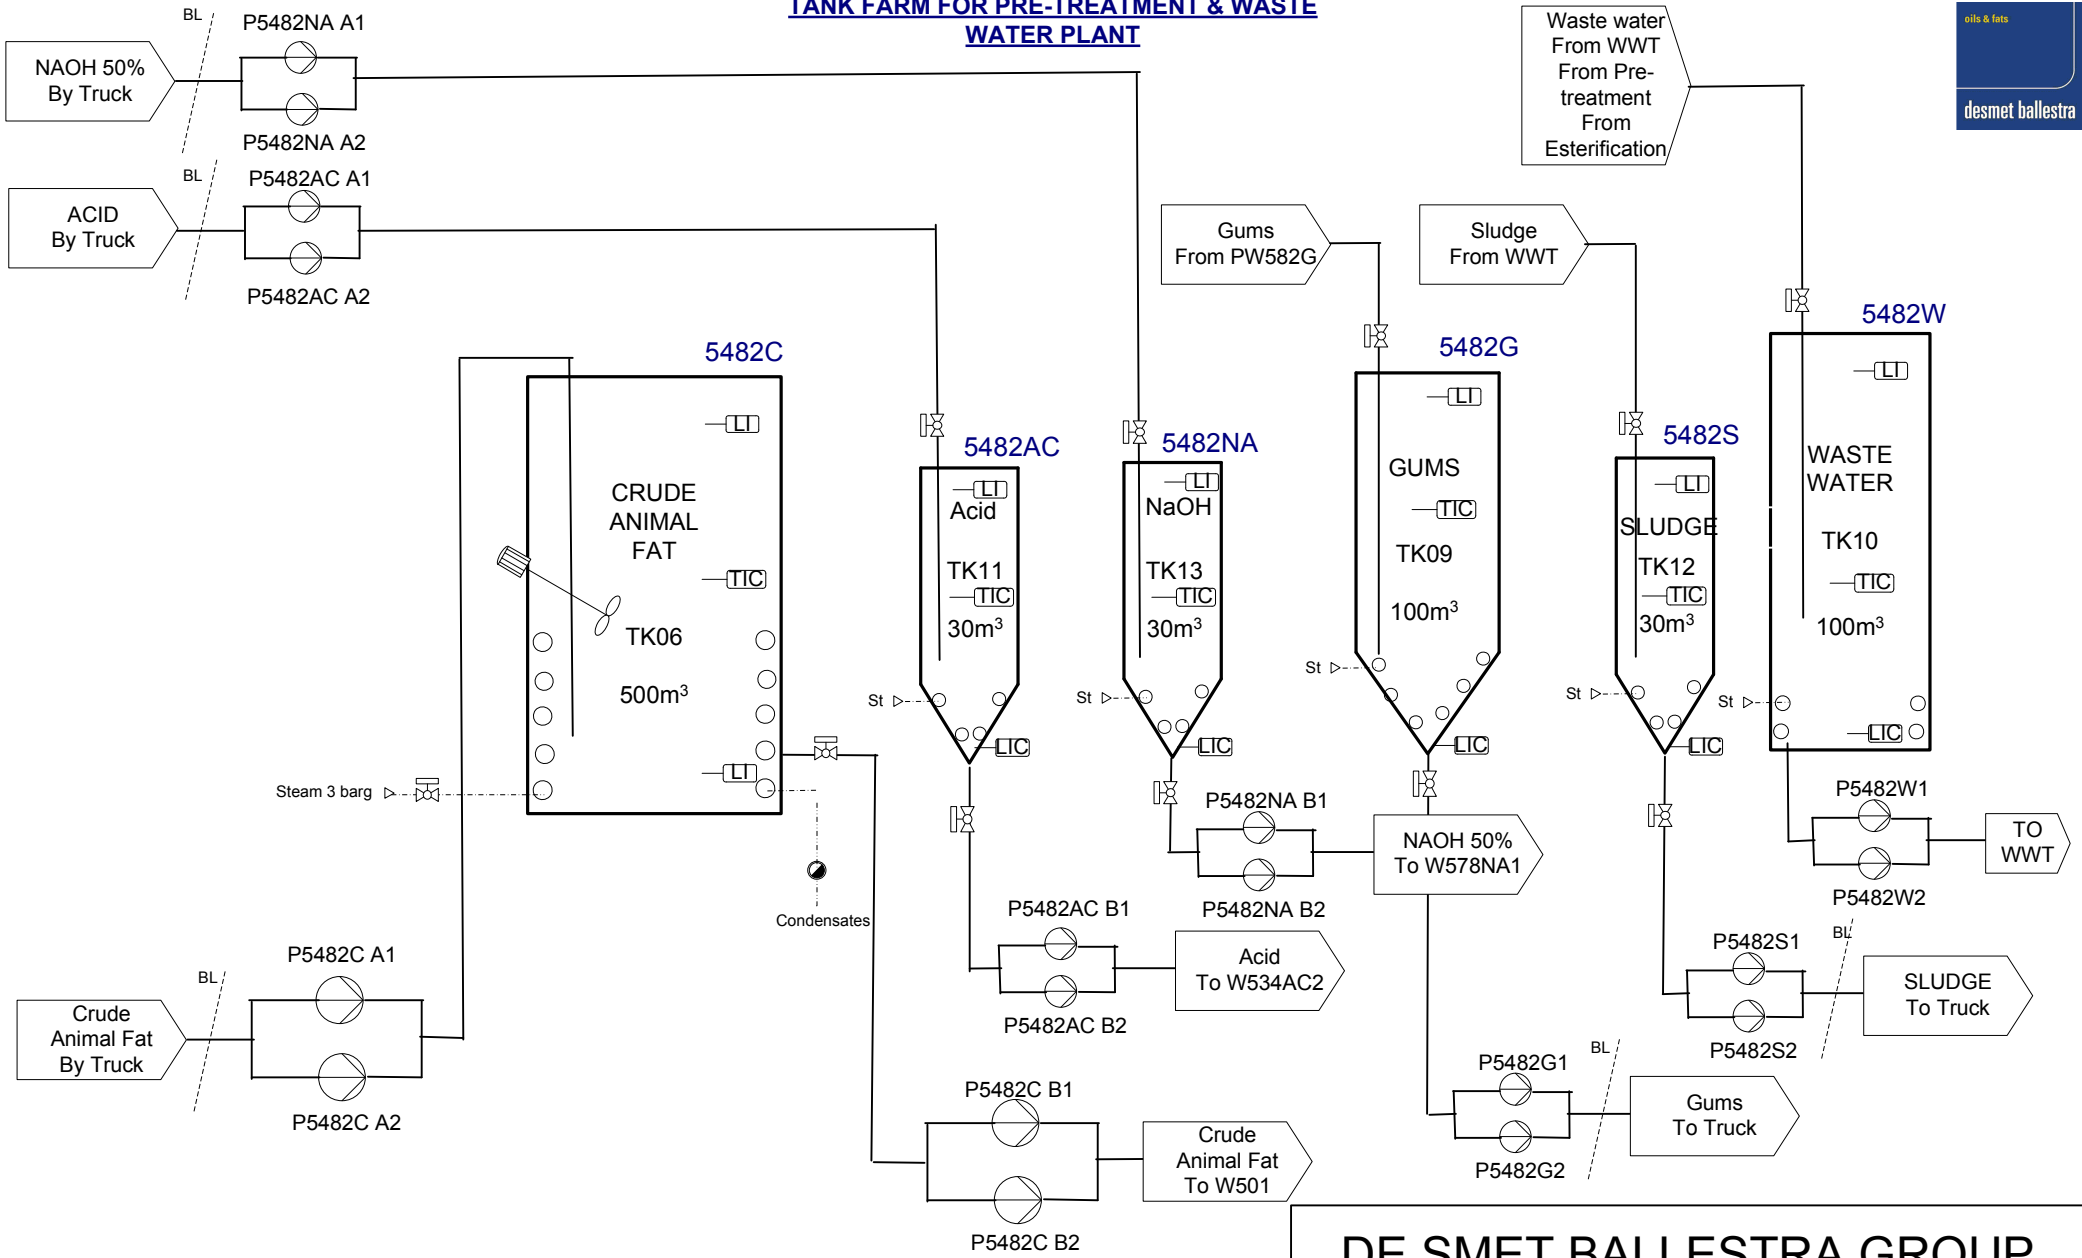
TANK FARM FOR PRE-TREATMENT & WASTE WATER PLANT

oils & fats
desmet ballestra

BL
P5482NA A1
NAOH 50% By Truck
P5482NA A2

BL
P5482AC A1
ACID By Truck
P5482AC A2

Waste water From WWT From Pre-treatment From Esterification

Gums From PW582G

Sludge From WWT

5482C
LI
CRUDE ANIMAL FAT
TIC
TK06
500m$^3$
LI

5482AC
LI
Acid
TK11
TIC
30m$^3$
St
LIC

5482NA
LI
NaOH
TK13
TIC
30m$^3$
St
LIC

5482G
LI
GUMS
TIC
TK09
100m$^3$
St
LIC

5482S
LI
SLUDGE
TK12
TIC
30m$^3$
St
LIC

5482W
LI
WASTE WATER
TK10
TIC
100m$^3$
St
LIC

Steam 3 barg
Condensates

P5482NA B1
NAOH 50% To W578NA1
P5482NA B2

P5482W1
TO WWT
P5482W2

P5482AC B1
Acid To W534AC2
P5482AC B2

P5482S1
BL
SLUDGE To Truck
P5482S2

BL
P5482C A1
Crude Animal Fat By Truck
P5482C A2

P5482G1
BL
Gums To Truck
P5482G2

P5482C B1
Crude Animal Fat To W501
P5482C B2

DE SMET BALLESTRA GROUP